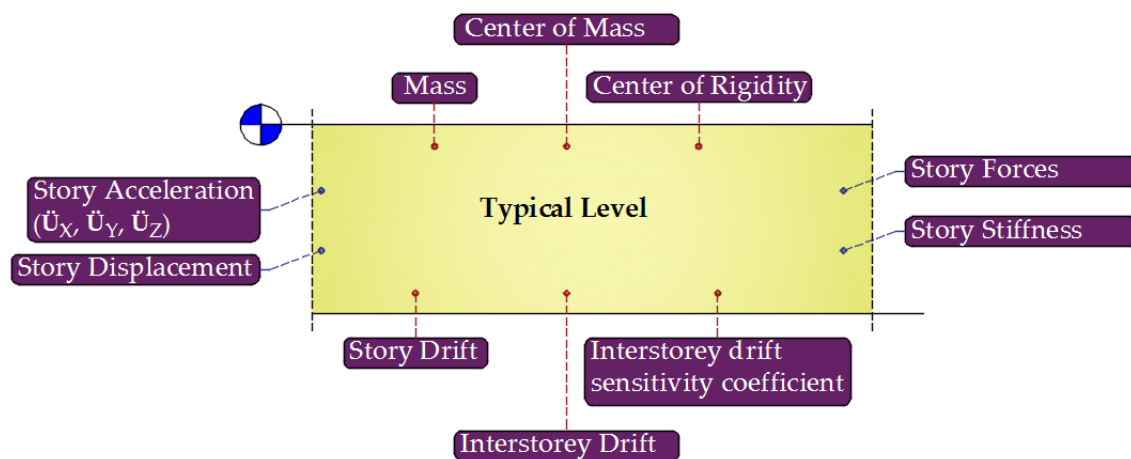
Center of Mass

Mass

Center of Rigidity

Story Acceleration ($\ddot{\mathbf{U}}_X$, $\ddot{\mathbf{U}}_Y$, $\ddot{\mathbf{U}}_Z$)

Typical Level

Story Forces

Story Stiffness

Story Displacement

Story Drift

Interstorey drift sensitivity coefficient

Interstorey Drift